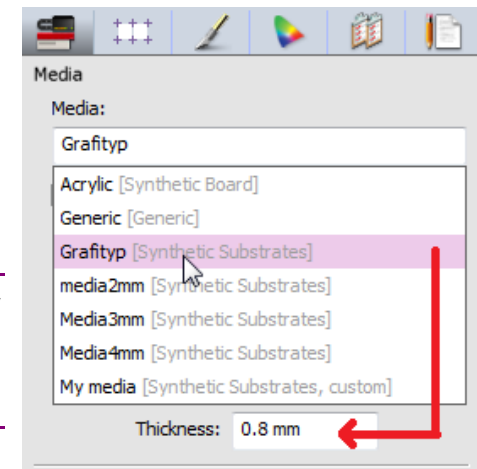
Media

Media:

Grafityp

Acrylic [Synthetic Board]

Generic [Generic]

Grafityp [Synthetic Substrates]

media2mm [Synthetic Substrates]

Media3mm [Synthetic Substrates]

Media4mm [Synthetic Substrates]

My media [Synthetic Substrates, custom]

Thickness: 0.8 mm